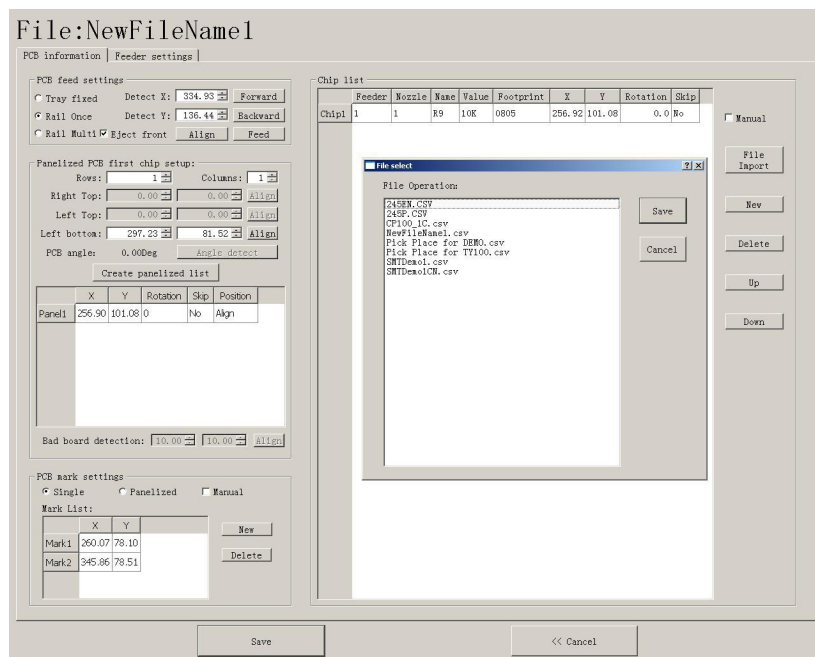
File:NewFileName1

PCB information | Feeder settings

PCB feed settings

Tray fixed
Detect X: 334.93
Forward

Rail Once
Detect Y: 136.44
Backward

Rail Multi
Eject front
Align
Feed

Panelized PCB first chip setup:

Rows: 1
Columns: 1

Right Top: 0.00
0.00
Align

Left Top: 0.00
0.00
Align

Left bottom: 297.23
81.52
Align

PCB angle: 0.00Deg
Angle detect

Create panelized list

| | X | Y | Rotation | Skip | Position |
|---|---|---|---|---|---|
| Panel1 | 256.90 | 101.08 | 0 | No | Align |

Bad board detection: 10.00
10.00
Align

PCB mark settings

Single
Panelized
Manual

Mark List:

| | X | Y |
|---|---|---|
| Mark1 | 260.07 | 78.10 |
| Mark2 | 345.86 | 78.51 |

New

Delete

Chip list

| | Feeder | Nozzle | Name | Value | Footprint | X | Y | Rotation | Skip |
|---|---|---|---|---|---|---|---|---|---|
| Chip1 | 1 | 1 | R9 | 10K | 0805 | 256.92 | 101.08 | 0.0 | No |

File select
?
X

File Operation:

245EN.CSV
245P.CSV
CP100_1C.csv
NewFileName1.csv
Pick Place for DEMO.csv
Pick Place for TY100.csv
SMTDemo1.csv
SMTDemo1CN.csv

Save

Cancel

Manual

File Import

New

Delete

Up

Down

Save

<< Cancel